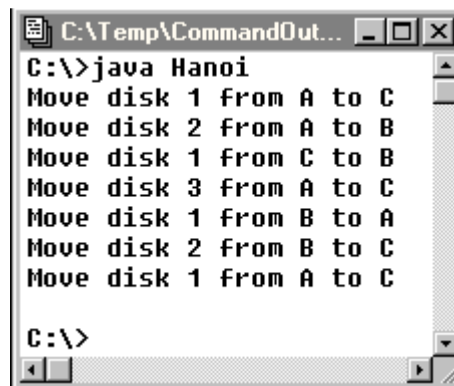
C:\Temp\CommandOut...

C:\>java Hanoi
Move disk 1 from A to C
Move disk 2 from A to B
Move disk 1 from C to B
Move disk 3 from A to C
Move disk 1 from B to A
Move disk 2 from B to C
Move disk 1 from A to C

C:\>